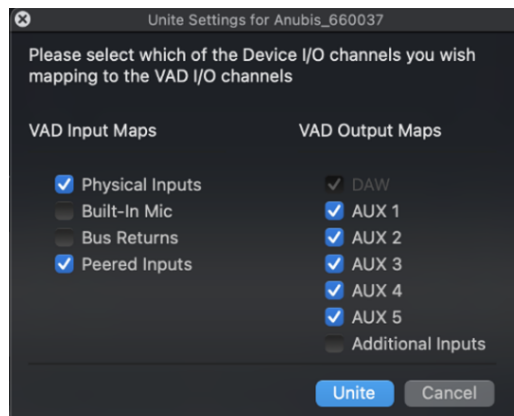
Unite Settings for Anubis_660037

Please select which of the Device I/O channels you wish mapping to the VAD I/O channels

VAD Input Maps

Physical Inputs
Built-In Mic
Bus Returns
Peered Inputs

VAD Output Maps

DAW
AUX 1
AUX 2
AUX 3
AUX 4
AUX 5
Additional Inputs

Unite
Cancel